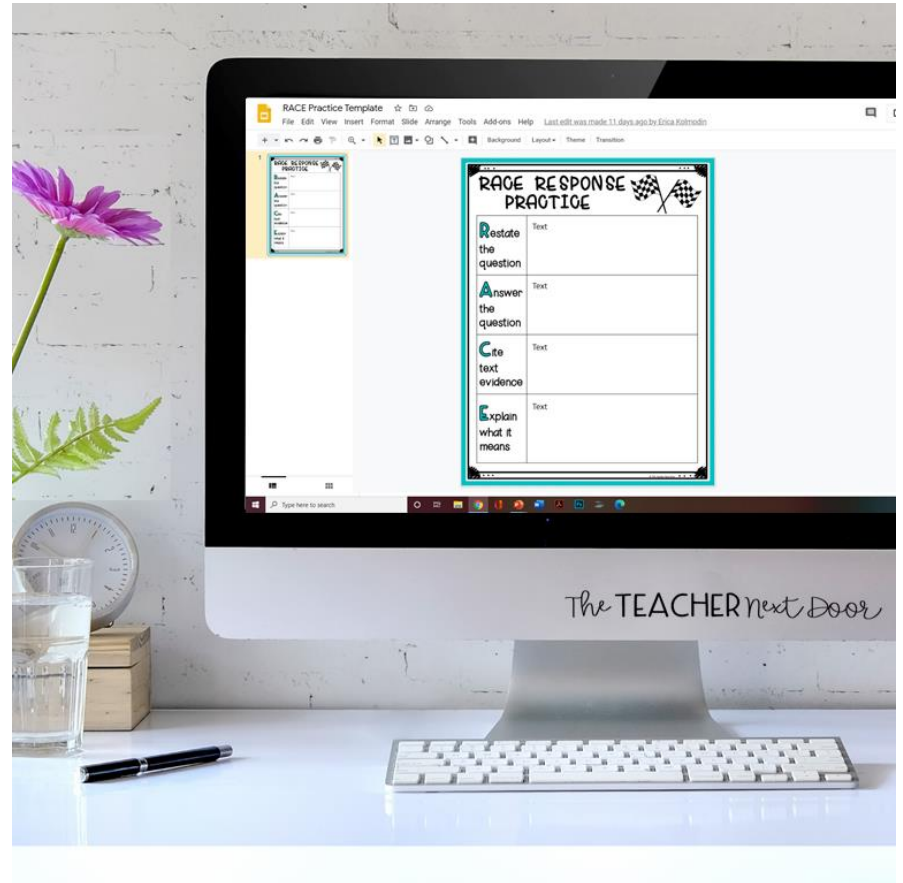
RACE Practice Template

File Edit View Insert Format Slide Arrange Tools Add-ons Help Last edit was made 11 days ago by Erica Kolmodin

Background Layout Theme Transition

RACE RESPONSE PRACTICE

| Restate the question | Text |
|---|---|
| Answer the question | Text |
| Cite text evidence | Text |
| Explain what it means | Text |

Type here to search

The TEACHER next Door